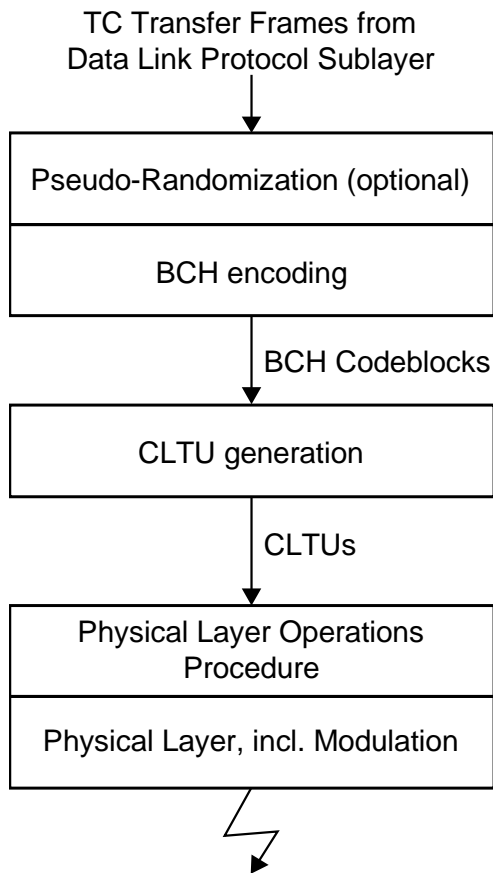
TC Transfer Frames from Data Link Protocol Sublayer

Pseudo-Randomization (optional)

BCH encoding

BCH Codeblocks

CLTU generation

CLTUs

Physical Layer Operations Procedure

Physical Layer, incl. Modulation